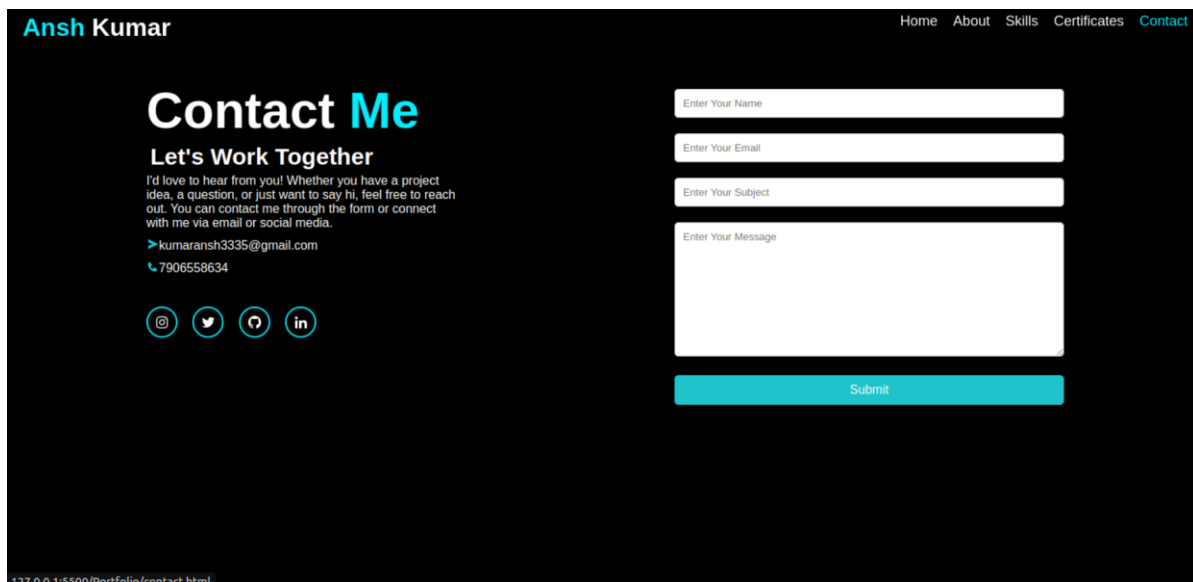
Ansh Kumar

Home About Skills Certificates Contact

Contact Me

Let's Work Together

I'd love to hear from you! Whether you have a project idea, a question, or just want to say hi, feel free to reach out. You can contact me through the form or connect with me via email or social media.

kumaransh3335@gmail.com

7906558634

Enter Your Name

Enter Your Email

Enter Your Subject

Enter Your Message

Submit

127.0.0.1:5500/Portfolio/contact.html